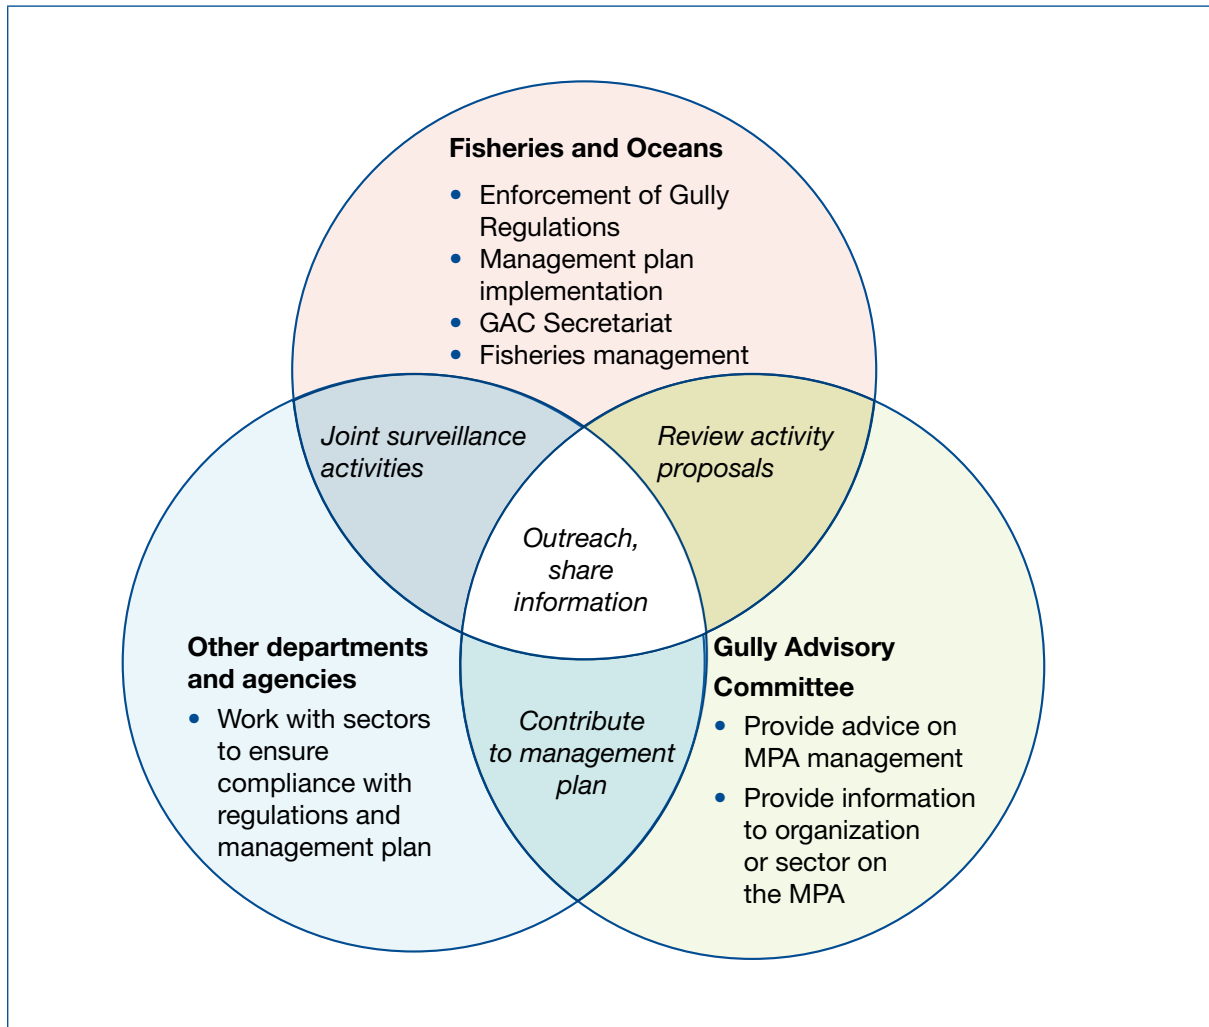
**Fisheries and Oceans**
- Enforcement of Gully Regulations
- Management plan implementation
- GAC Secretariat
- Fisheries management

*Joint surveillance activities*

*Review activity proposals*

*Outreach, share information*

**Other departments and agencies**
- Work with sectors to ensure compliance with regulations and management plan

*Contribute to management plan*

**Gully Advisory Committee**
- Provide advice on MPA management
- Provide information to organization or sector on the MPA